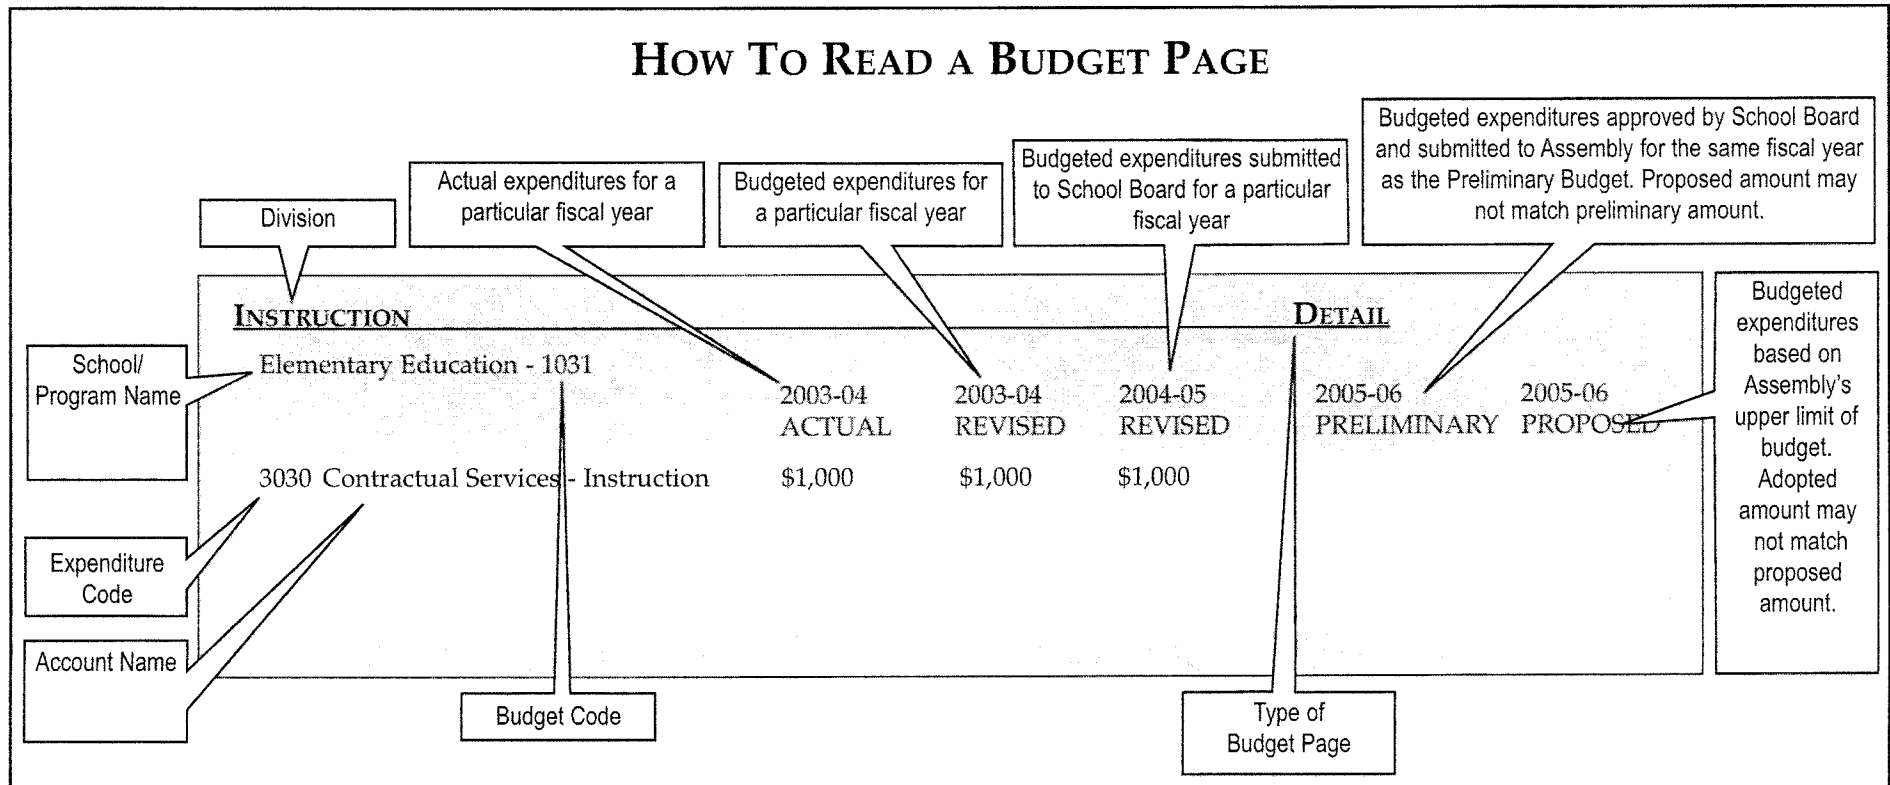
How To Read a Budget Page

Actual expenditures for a particular fiscal year

Budgeted expenditures for a particular fiscal year

Budgeted expenditures submitted to School Board for a particular fiscal year

Budgeted expenditures approved by School Board and submitted to Assembly for the same fiscal year as the Preliminary Budget. Proposed amount may not match preliminary amount.

Division

Instruction

Detail

School/ Program Name

Elementary Education - 1031

| 2003-04 ACTUAL | 2003-04 REVISED | 2004-05 REVISED | 2005-06 PRELIMINARY | 2005-06 PROPOSED |
|---|---|---|---|---|

3030 Contractual Services - Instruction $1,000 $1,000 $1,000

Budgeted expenditures based on Assembly's upper limit of budget. Adopted amount may not match proposed amount.

Expenditure Code

Account Name

Budget Code

Type of Budget Page